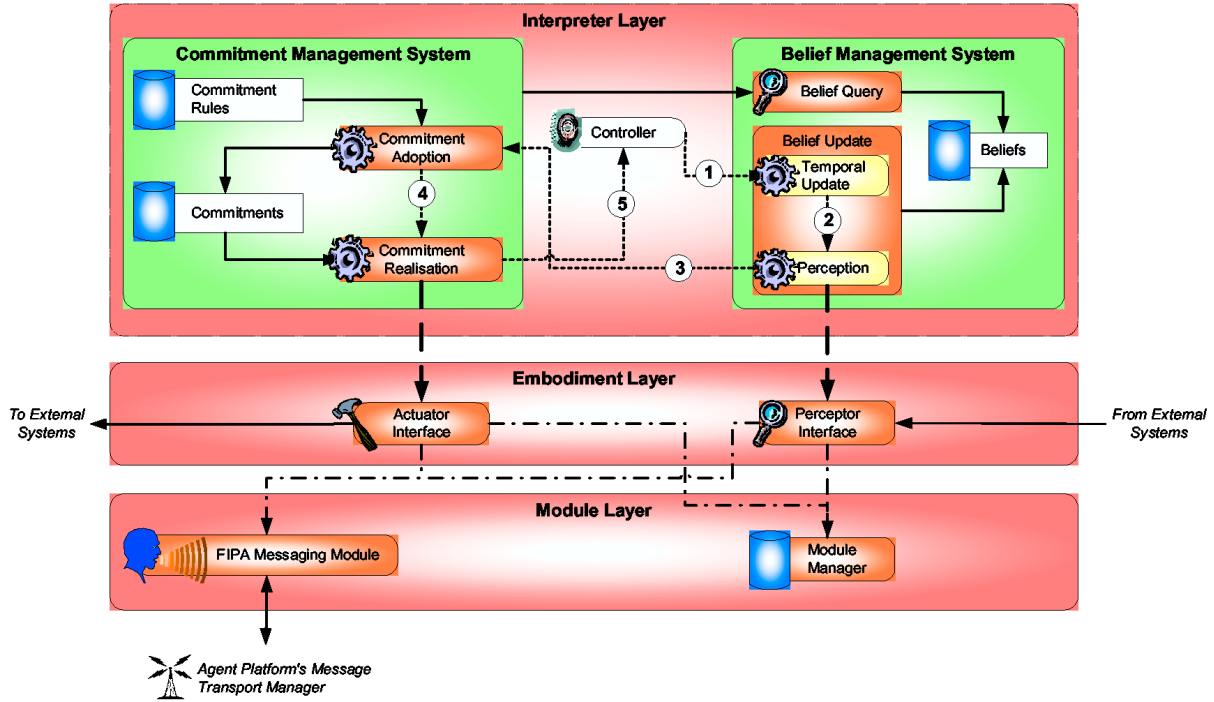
Interpreter Layer

Commitment Management System

Commitment Rules

Commitment Adoption

4

Commitments

Commitment Realisation

Controller

5

1

3

Belief Management System

Belief Query

Belief Update

Temporal Update

2

Perception

Beliefs

Embodiment Layer

To Extemal Systems

Actuator Interface

Perceptor Interface

From Extemal Systems

Module Layer

FIPA Messaging Module

Module Manager

Agent Platform's Message Transport Manager